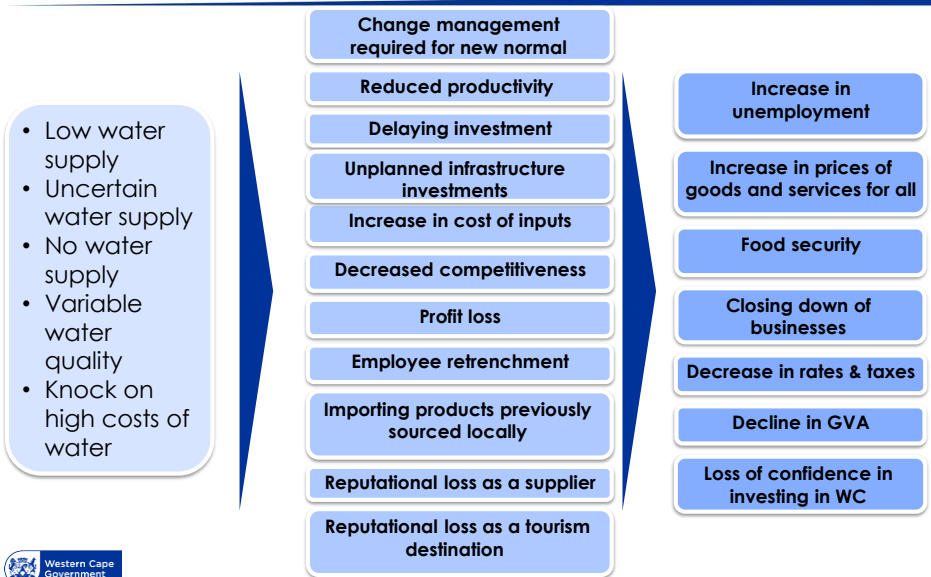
- Low water supply
- Uncertain water supply
- No water supply
- Variable water quality
- Knock on high costs of water

Change management required for new normal

Reduced productivity

Delaying investment

Unplanned infrastructure investments

Increase in cost of inputs

Decreased competitiveness

Profit loss

Employee retrenchment

Importing products previously sourced locally

Reputational loss as a supplier

Reputational loss as a tourism destination

Increase in unemployment

Increase in prices of goods and services for all

Food security

Closing down of businesses

Decrease in rates & taxes

Decline in GVA

Loss of confidence in investing in WC

Western Cape Government